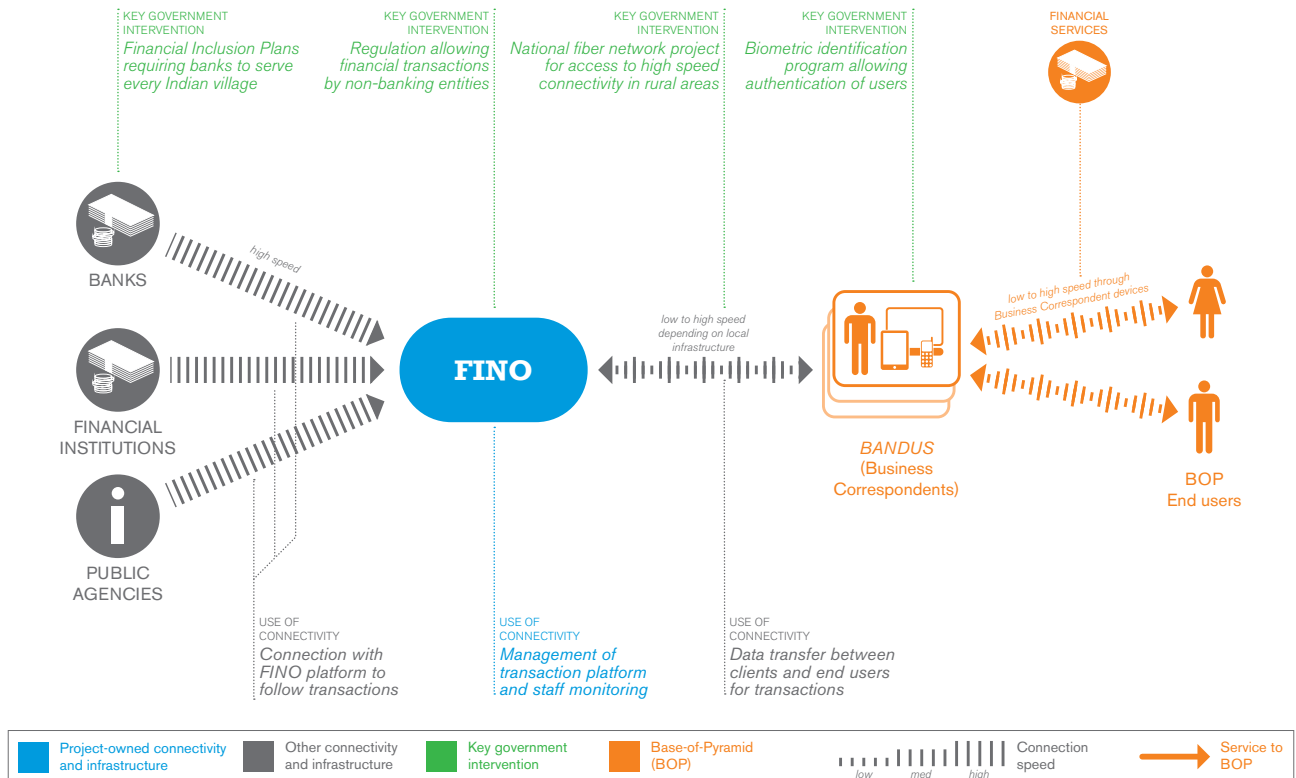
KEY GOVERNMENT INTERVENTION
Financial Inclusion Plans requiring banks to serve every Indian village

KEY GOVERNMENT INTERVENTION
Regulation allowing financial transactions by non-banking entities

KEY GOVERNMENT INTERVENTION
National fiber network project for access to high speed connectivity in rural areas

KEY GOVERNMENT INTERVENTION
Biometric identification program allowing authentication of users

FINANCIAL SERVICES

BANKS

high speed

FINANCIAL INSTITUTIONS

PUBLIC AGENCIES

FINO

low to high speed depending on local infrastructure

low to high speed through Business Correspondent devices

BANDUS
(Business Correspondents)

BOP
End users

USE OF CONNECTIVITY
Connection with FINO platform to follow transactions

USE OF CONNECTIVITY
Management of transaction platform and staff monitoring

USE OF CONNECTIVITY
Data transfer between clients and end users for transactions

Project-owned connectivity and infrastructure

Other connectivity and infrastructure

Key government intervention

Base-of-Pyramid (BOP)

low med high

Connection speed

Service to BOP